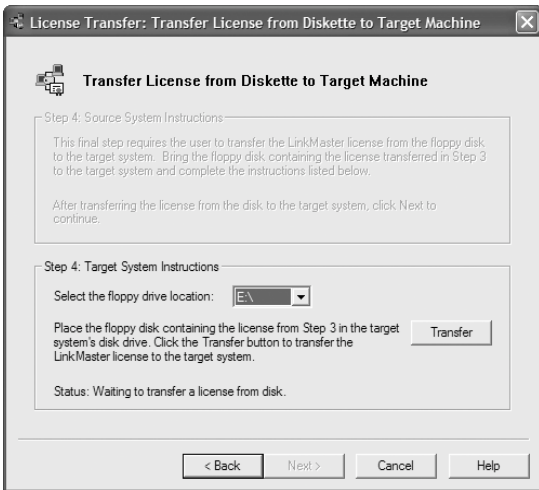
License Transfer: Transfer License from Diskette to Target Machine

Transfer License from Diskette to Target Machine

Step 4: Source System Instructions

This final step requires the user to transfer the LinkMaster license from the floppy disk to the target system. Bring the floppy disk containing the license transferred in Step 3 to the target system and complete the instructions listed below.

After transferring the license from the disk to the target system, click Next to continue.

Step 4: Target System Instructions

Select the floppy drive location: E:\

Place the floppy disk containing the license from Step 3 in the target system's disk drive. Click the Transfer button to transfer the LinkMaster license to the target system.

Transfer

Status: Waiting to transfer a license from disk.

< Back | Next > | Cancel | Help